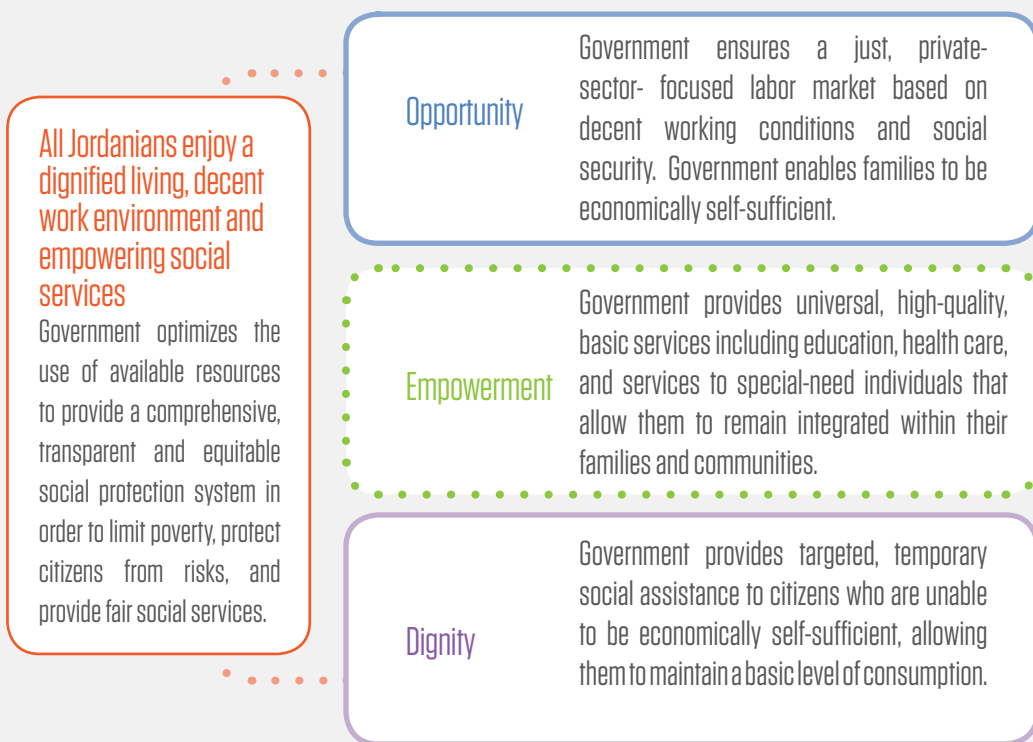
All Jordanians enjoy a dignified living, decent work environment and empowering social services

Government optimizes the use of available resources to provide a comprehensive, transparent and equitable social protection system in order to limit poverty, protect citizens from risks, and provide fair social services.

Opportunity

Government ensures a just, private-sector- focused labor market based on decent working conditions and social security. Government enables families to be economically self-sufficient.

Empowerment

Government provides universal, high-quality, basic services including education, health care, and services to special-need individuals that allow them to remain integrated within their families and communities.

Dignity

Government provides targeted, temporary social assistance to citizens who are unable to be economically self-sufficient, allowing them to maintain a basic level of consumption.